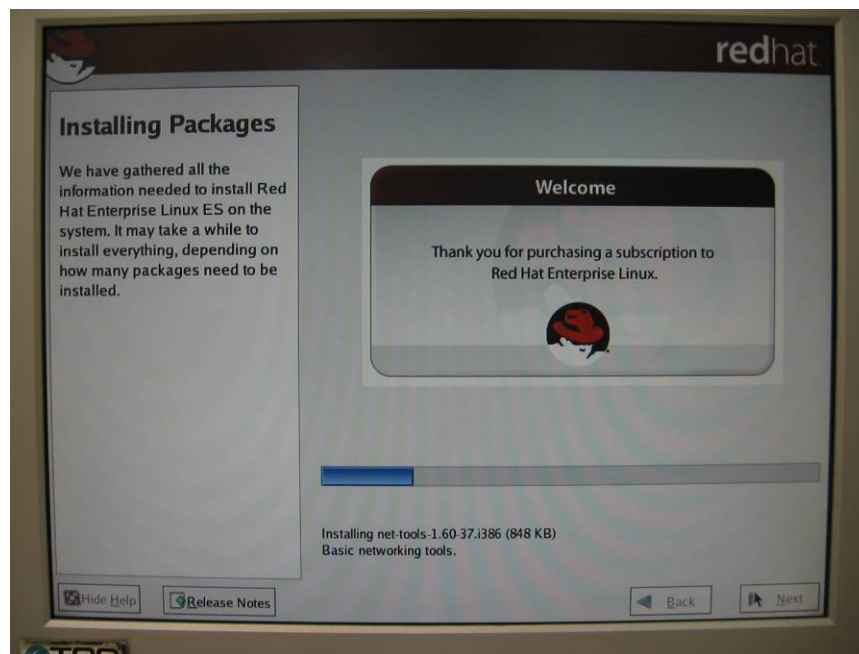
redhat

Installing Packages

We have gathered all the information needed to install Red Hat Enterprise Linux ES on the system. It may take a while to install everything, depending on how many packages need to be installed.

Welcome

Thank you for purchasing a subscription to Red Hat Enterprise Linux.

Installing net-tools-1.60-37.i386 (848 KB)
Basic networking tools.

Hide Help
Release Notes
Back
Next